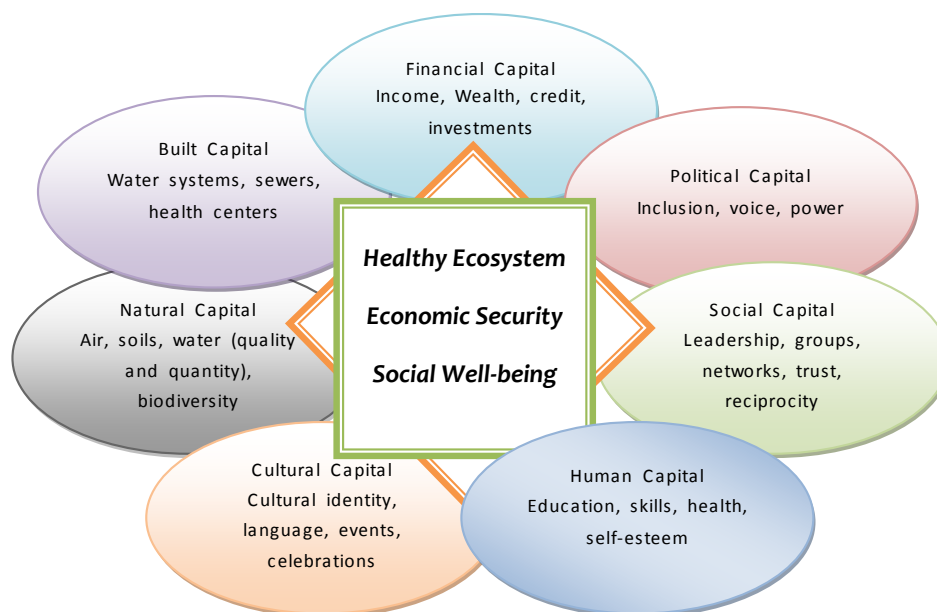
Financial Capital
Income, Wealth, credit, investments

Built Capital
Water systems, sewers, health centers

Political Capital
Inclusion, voice, power

Healthy Ecosystem
Economic Security
Social Well-being

Natural Capital
Air, soils, water (quality and quantity), biodiversity

Social Capital
Leadership, groups, networks, trust, reciprocity

Cultural Capital
Cultural identity, language, events, celebrations

Human Capital
Education, skills, health, self-esteem